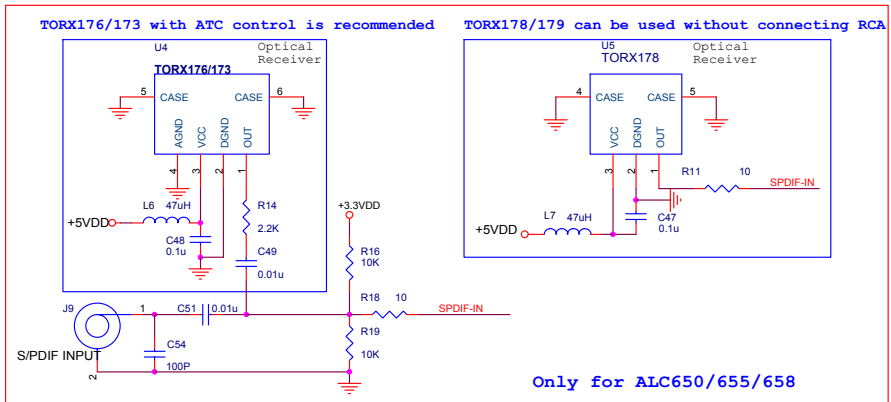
TORX176/173 with ATC control is recommended

U4
Optical Receiver
TORX176/173
5 CASE CASE 6
AGND VCC DGND OUT
4 3 2 1
L6 47uH
+5VDD
R14 2.2K
C48 0.1u
C49 0.01u

TORX178/179 can be used without connecting RCA

U5
TORX178
Optical Receiver
4 CASE CASE 5
VCC DGND OUT
3 2 1
R11 10
SPDIF-IN
L7 47uH
+5VDD
C47 0.1u

+3.3VDD
R16 10K
J9
1
C51 0.01u
R18 10
SPDIF-IN
R19 10K
C54 100P
S/PDIF INPUT
2

Only for ALC650/655/658